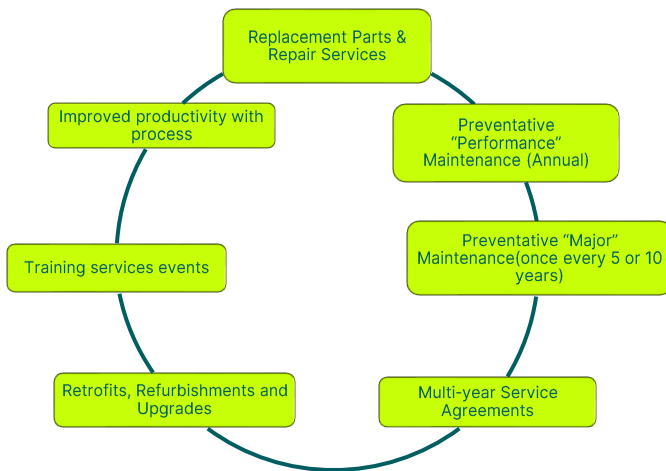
Replacement Parts & Repair Services

Preventative "Performance" Maintenance (Annual)

Preventative "Major" Maintenance(once every 5 or 10 years)

Multi-year Service Agreements

Retrofits, Refurbishments and Upgrades

Training services events

Improved productivity with process